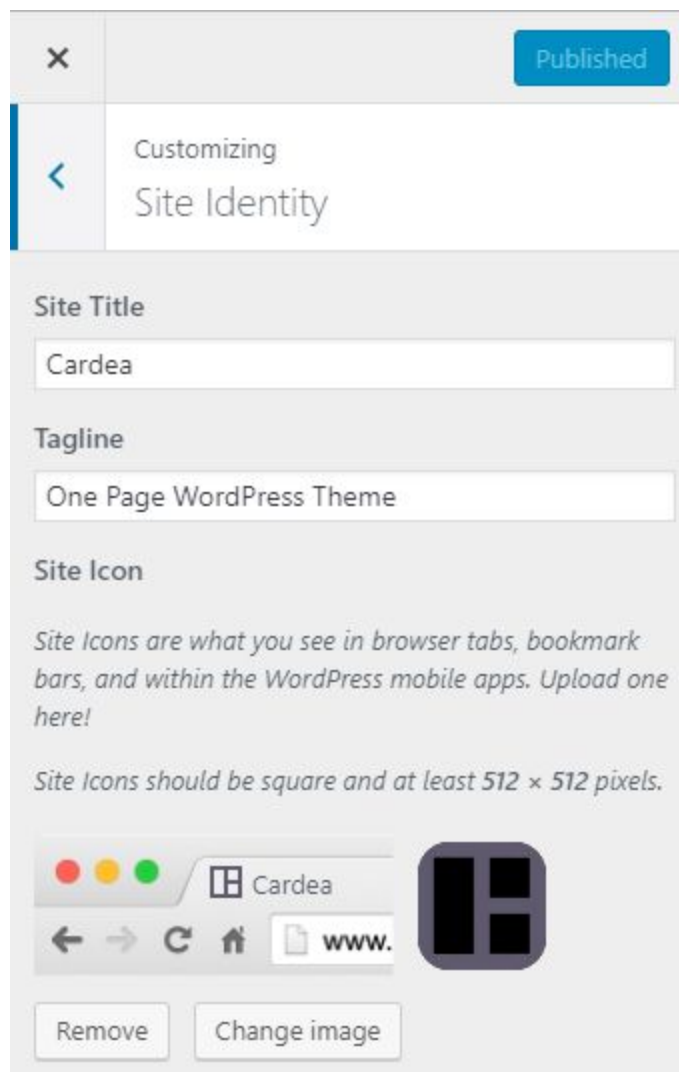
×

Published

Customizing
Site Identity

Site Title

Cardea

Tagline

One Page WordPress Theme

Site Icon

*Site Icons are what you see in browser tabs, bookmark bars, and within the WordPress mobile apps. Upload one here!*

*Site Icons should be square and at least **512 × 512** pixels.*

Cardea

www.

Remove

Change image